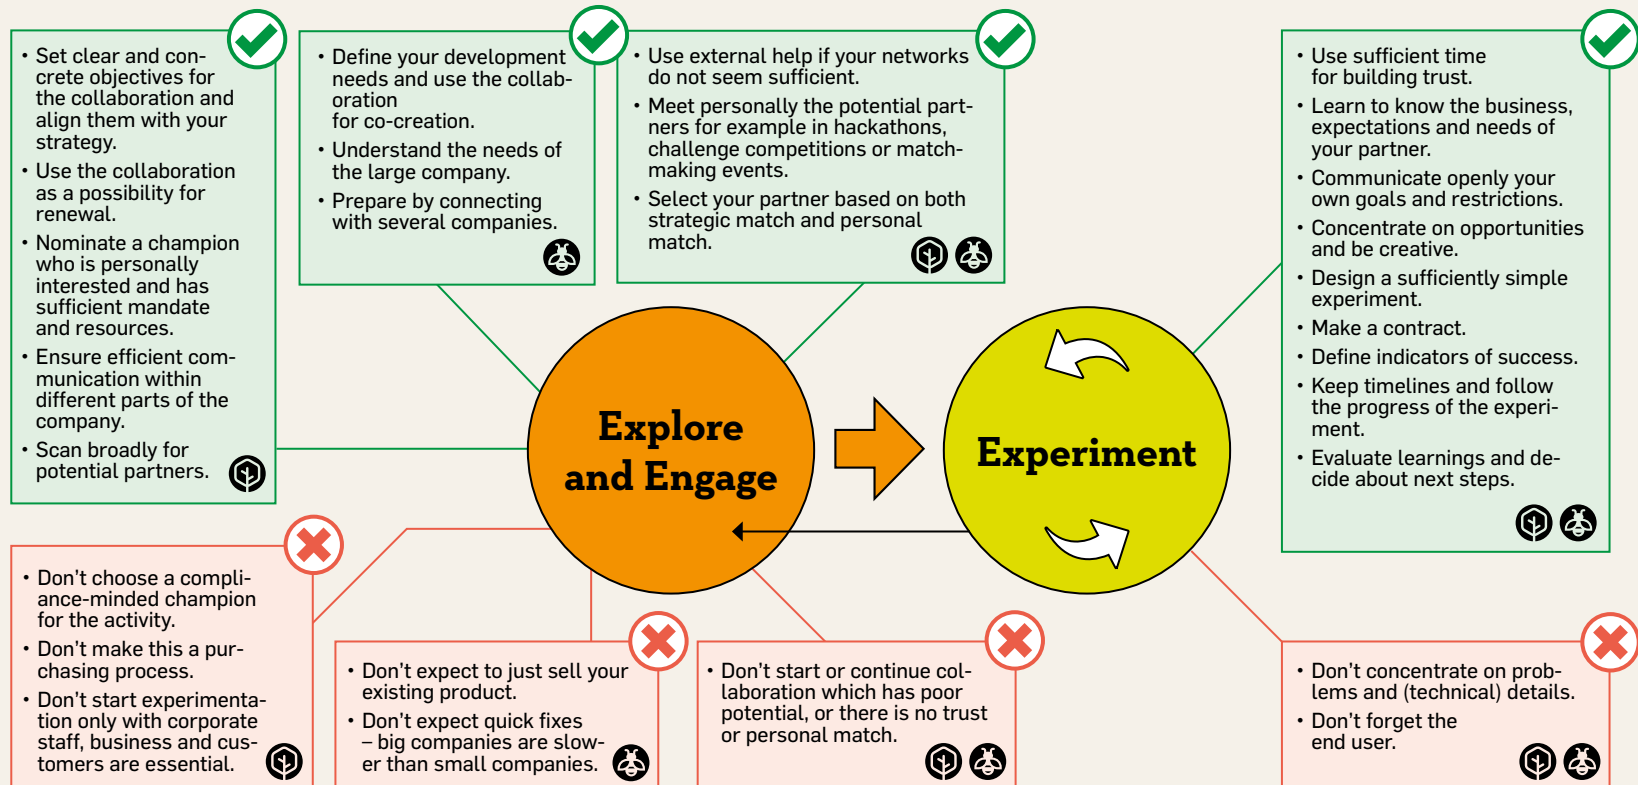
• Set clear and concrete objectives for the collaboration and align them with your strategy.
• Use the collaboration as a possibility for renewal.
• Nominate a champion who is personally interested and has sufficient mandate and resources.
• Ensure efficient communication within different parts of the company.
• Scan broadly for potential partners.

• Define your development needs and use the collaboration for co-creation.
• Understand the needs of the large company.
• Prepare by connecting with several companies.

• Use external help if your networks do not seem sufficient.
• Meet personally the potential partners for example in hackathons, challenge competitions or matchmaking events.
• Select your partner based on both strategic match and personal match.

• Use sufficient time for building trust.
• Learn to know the business, expectations and needs of your partner.
• Communicate openly your own goals and restrictions.
• Concentrate on opportunities and be creative.
• Design a sufficiently simple experiment.
• Make a contract.
• Define indicators of success.
• Keep timelines and follow the progress of the experiment.
• Evaluate learnings and decide about next steps.

Explore and Engage

Experiment

• Don't choose a compliance-minded champion for the activity.
• Don't make this a purchasing process.
• Don't start experimentation only with corporate staff, business and customers are essential.

• Don't expect to just sell your existing product.
• Don't expect quick fixes – big companies are slower than small companies.

• Don't start or continue collaboration which has poor potential, or there is no trust or personal match.

• Don't concentrate on problems and (technical) details.
• Don't forget the end user.